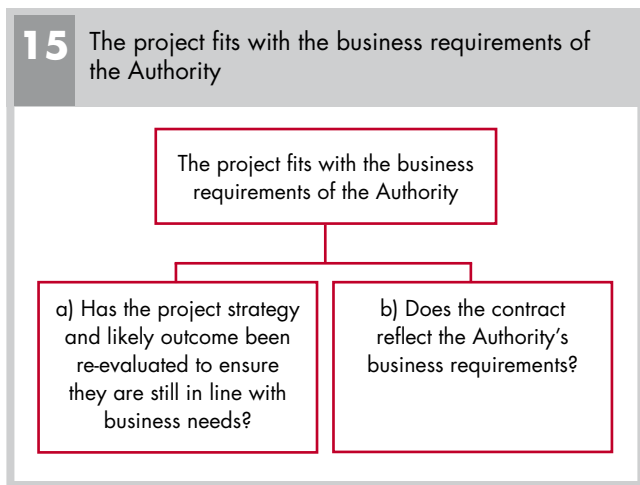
15 The project fits with the business requirements of the Authority

The project fits with the business requirements of the Authority

a) Has the project strategy and likely outcome been re-evaluated to ensure they are still in line with business needs?

b) Does the contract reflect the Authority's business requirements?